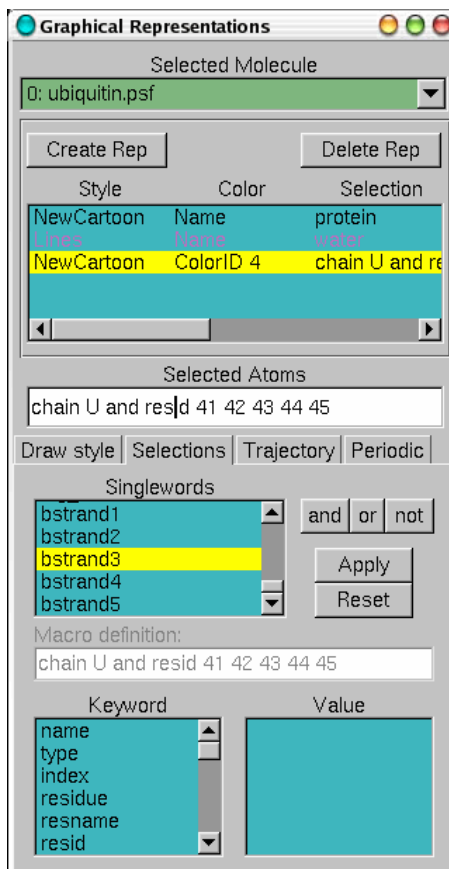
Graphical Representations

Selected Molecule

0: ubiquitin.psf

Create Rep

Delete Rep

| Style | Color | Selection |
|---|---|---|
| NewCartoon | Name | protein |
| Lines | Name | water |
| NewCartoon | ColorID 4 | chain U and re |

Selected Atoms

chain U and resid 41 42 43 44 45

Draw style

Selections

Trajectory

Periodic

Singlewords

bstrand1
bstrand2
bstrand3
bstrand4
bstrand5

and

or

not

Apply

Reset

Macro definition:

chain U and resid 41 42 43 44 45

Keyword

Value

name
type
index
residue
resname
resid